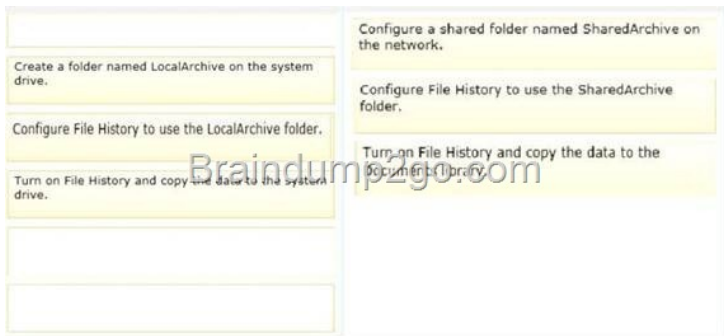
Create a folder named LocalArchive on the system drive.

Configure File History to use the LocalArchive folder.

Turn on File History and copy the data to the system drive.

Configure a shared folder named SharedArchive on the network.

Configure File History to use the SharedArchive folder.

Turn on File History and copy the data to the Documents library.

Braindump2go.com